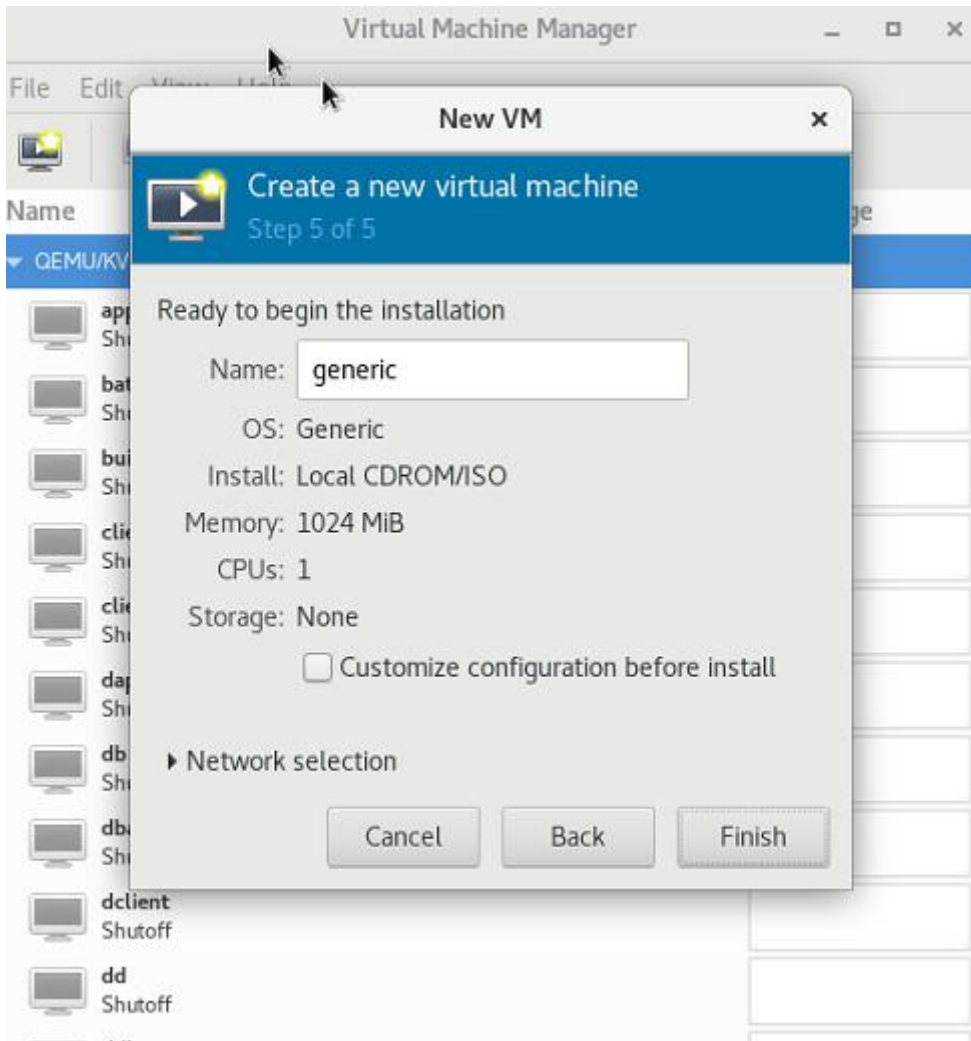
Virtual Machine Manager

File Edit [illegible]

Name

QEMU/KV

app
Shu

bat
Shu

bui
Shu

cli
Shu

cli
Shu

dap
Shu

db
Shu

dba
Shu

dclient
Shutoff

dd
Shutoff

ge

New VM

Create a new virtual machine
Step 5 of 5

Ready to begin the installation

Name: generic

OS: Generic

Install: Local CDROM/ISO

Memory: 1024 MiB

CPUs: 1

Storage: None

Customize configuration before install

Network selection

Cancel Back Finish